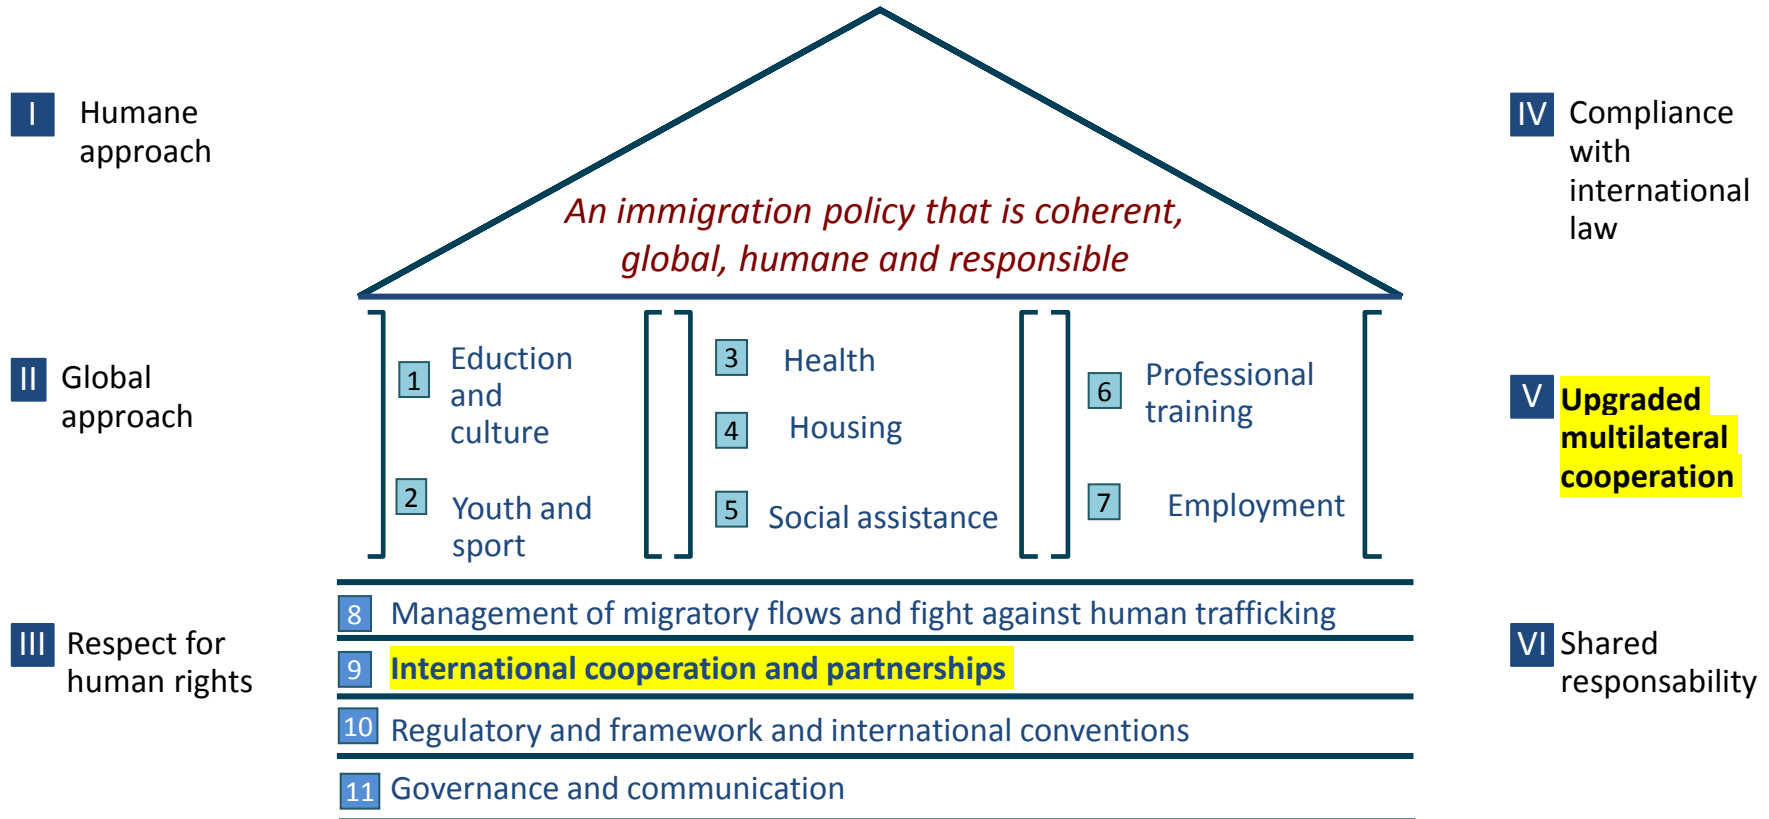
I Humane approach

II Global approach

III Respect for human rights

An immigration policy that is coherent, global, humane and responsible

IV Compliance with international law

V Upgraded multilateral cooperation

VI Shared responsability

1 Eduction and culture

2 Youth and sport

3 Health

4 Housing

5 Social assistance

6 Professional training

7 Employment

8 Management of migratory flows and fight against human trafficking

9 International cooperation and partnerships

10 Regulatory and framework and international conventions

11 Governance and communication